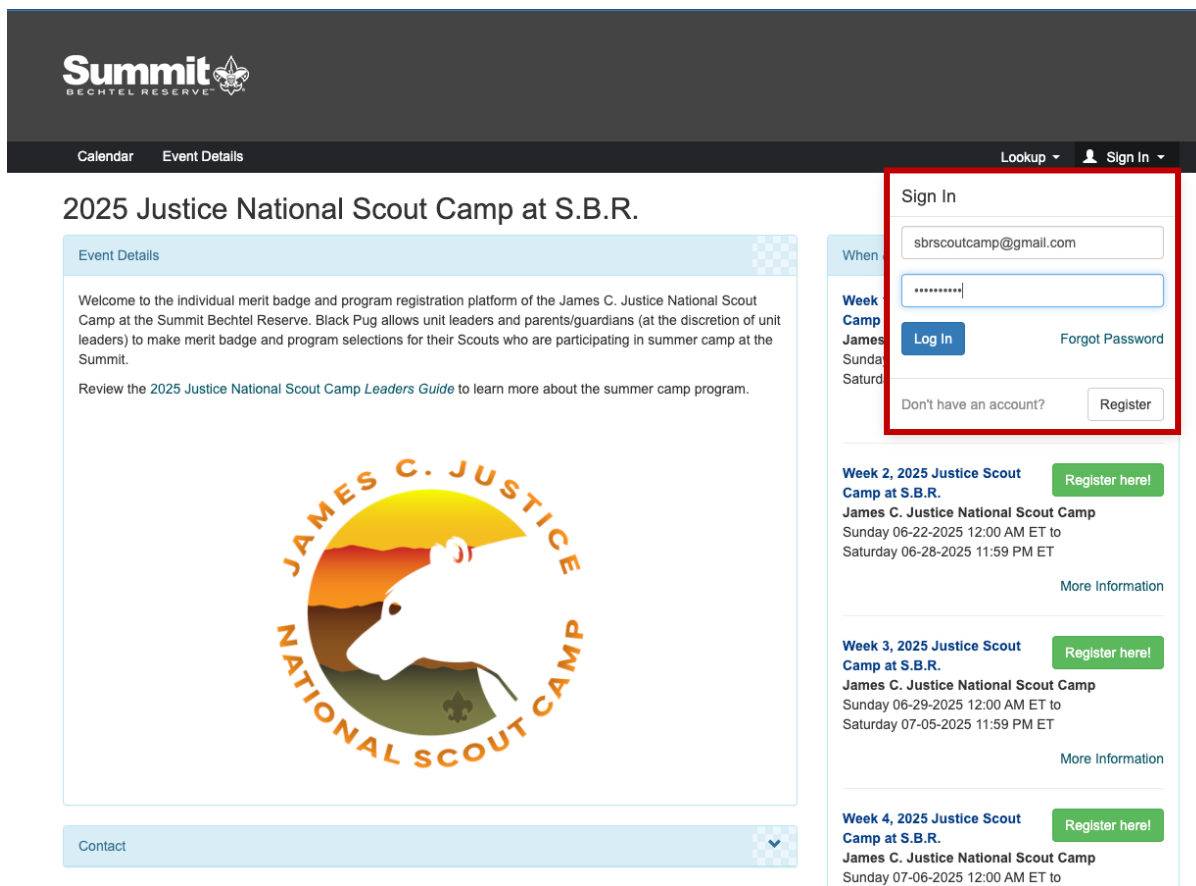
Summit
BECHTEL RESERVE

Calendar Event Details

Lookup ▾ Sign In ▾

2025 Justice National Scout Camp at S.B.R.

Event Details

Welcome to the individual merit badge and program registration platform of the James C. Justice National Scout Camp at the Summit Bechtel Reserve. Black Pug allows unit leaders and parents/guardians (at the discretion of unit leaders) to make merit badge and program selections for their Scouts who are participating in summer camp at the Summit.

Review the 2025 Justice National Scout Camp *Leaders Guide* to learn more about the summer camp program.

JAMES C. JUSTICE NATIONAL SCOUT CAMP

Contact

When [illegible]

Week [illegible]
Camp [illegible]
James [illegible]
Sunday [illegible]
Saturd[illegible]

Sign In

sbrscoutcamp@gmail.com

••••••••••

Log In

Forgot Password

Don't have an account?

Register

Week 2, 2025 Justice Scout Camp at S.B.R.

Register here!

James C. Justice National Scout Camp
Sunday 06-22-2025 12:00 AM ET to
Saturday 06-28-2025 11:59 PM ET

More Information

Week 3, 2025 Justice Scout Camp at S.B.R.

Register here!

James C. Justice National Scout Camp
Sunday 06-29-2025 12:00 AM ET to
Saturday 07-05-2025 11:59 PM ET

More Information

Week 4, 2025 Justice Scout Camp at S.B.R.

Register here!

James C. Justice National Scout Camp
Sunday 07-06-2025 12:00 AM ET to